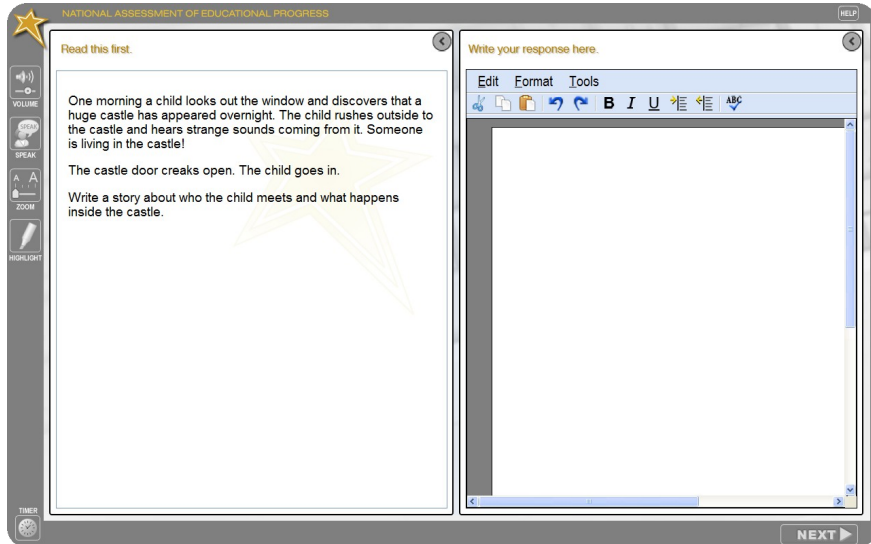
NATIONAL ASSESSMENT OF EDUCATIONAL PROGRESS

HELP

VOLUME

SPEAK

SPEAK

A A

ZOOM

HIGHLIGHT

TIMER

Read this first.

One morning a child looks out the window and discovers that a huge castle has appeared overnight. The child rushes outside to the castle and hears strange sounds coming from it. Someone is living in the castle!

The castle door creaks open. The child goes in.

Write a story about who the child meets and what happens inside the castle.

Write your response here.

Edit Format Tools

B I U

ABC

NEXT